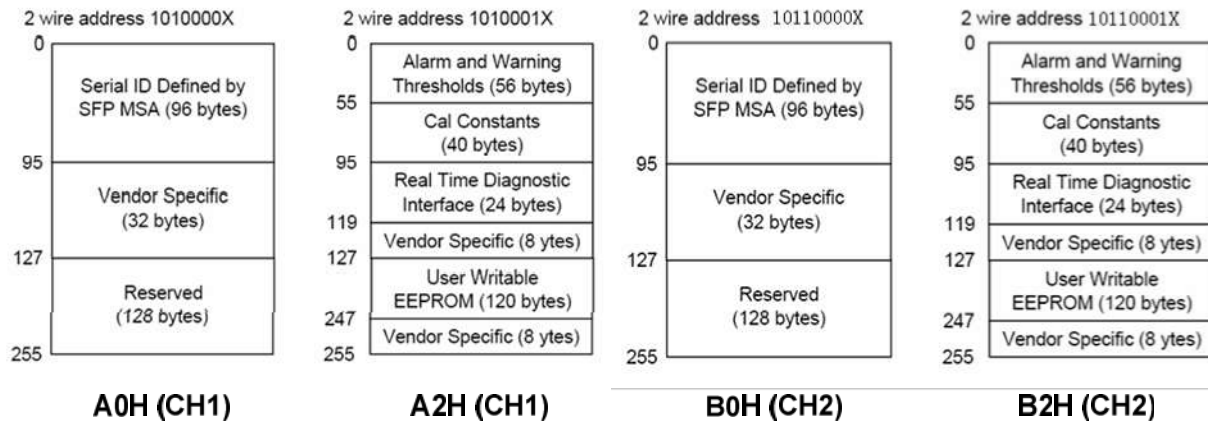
2 wire address 1010000X

0

Serial ID Defined by SFP MSA (96 bytes)

95

Vendor Specific (32 bytes)

127

Reserved (128 bytes)

255

A0H (CH1)

2 wire address 1010001X

0

Alarm and Warning Thresholds (56 bytes)

55

Cal Constants (40 bytes)

95

Real Time Diagnostic Interface (24 bytes)

119

Vendor Specific (8 ytes)

127

User Writable EEPROM (120 bytes)

247

Vendor Specific (8 ytes)

255

A2H (CH1)

2 wire address 10110000X

0

Serial ID Defined by SFP MSA (96 bytes)

95

Vendor Specific (32 bytes)

127

Reserved (128 bytes)

255

B0H (CH2)

2 wire address 10110001X

0

Alarm and Warning Thresholds (56 bytes)

55

Cal Constants (40 bytes)

95

Real Time Diagnostic Interface (24 bytes)

119

Vendor Specific (8 ytes)

127

User Writable EEPROM (120 bytes)

247

Vendor Specific (8 ytes)

255

B2H (CH2)